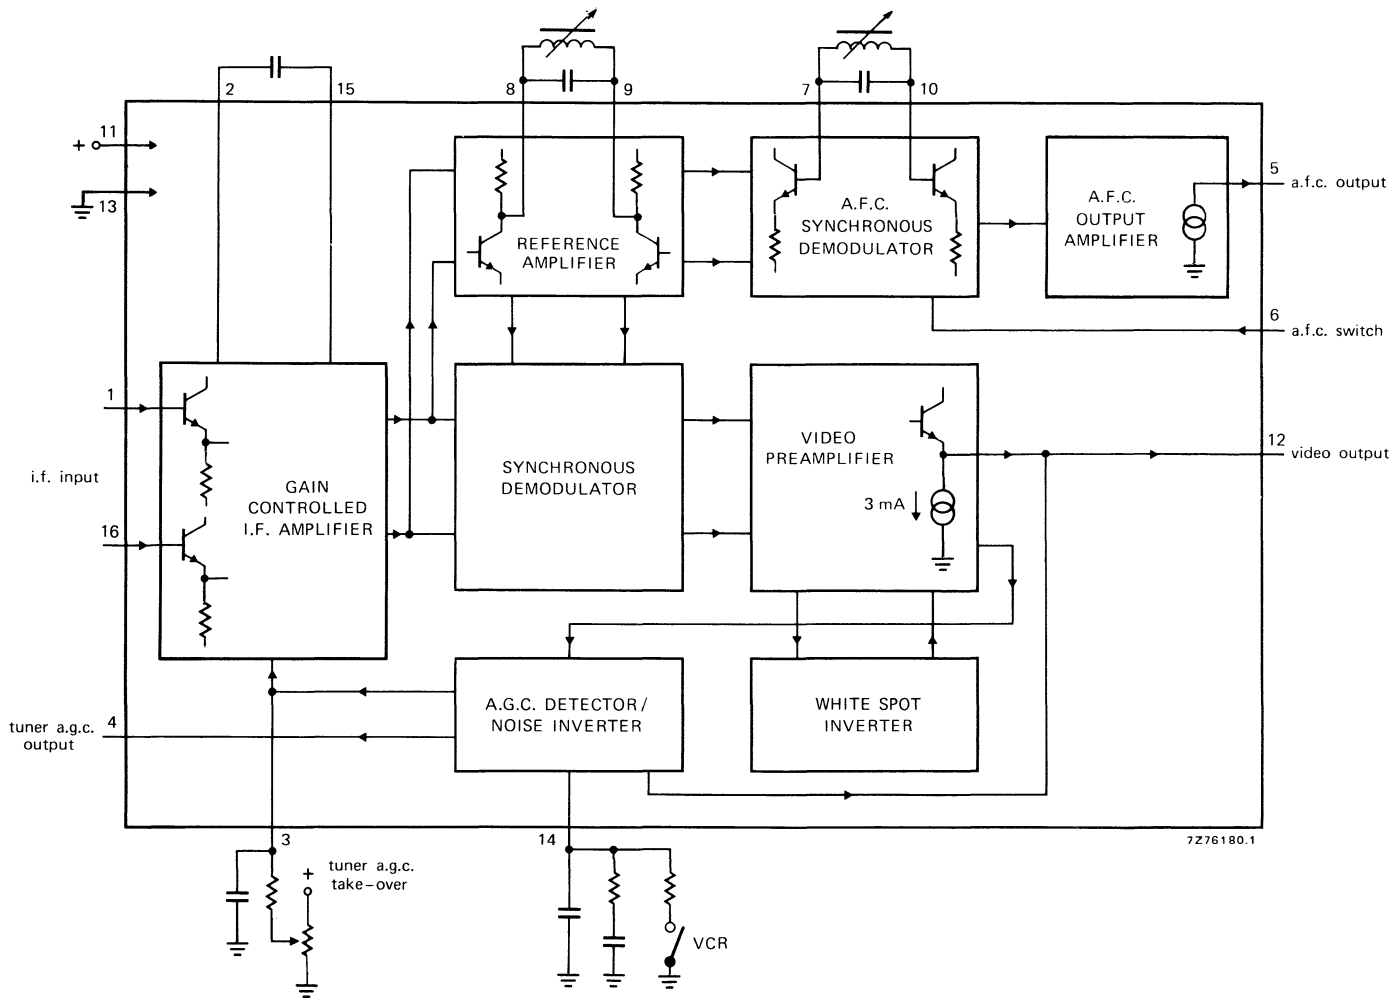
2
15
8
9
7
10
+ 11
13
REFERENCE AMPLIFIER
A.F.C. SYNCHRONOUS DEMODULATOR
A.F.C. OUTPUT AMPLIFIER
5 a.f.c. output
6 a.f.c. switch
1
i.f. input
16
GAIN CONTROLLED I.F. AMPLIFIER
SYNCHRONOUS DEMODULATOR
VIDEO PREAMPLIFIER
3 mA
12 video output
A.G.C. DETECTOR / NOISE INVERTER
WHITE SPOT INVERTER
tuner a.g.c. output 4
3
tuner a.g.c. take-over
+
14
VCR
7Z76180.1